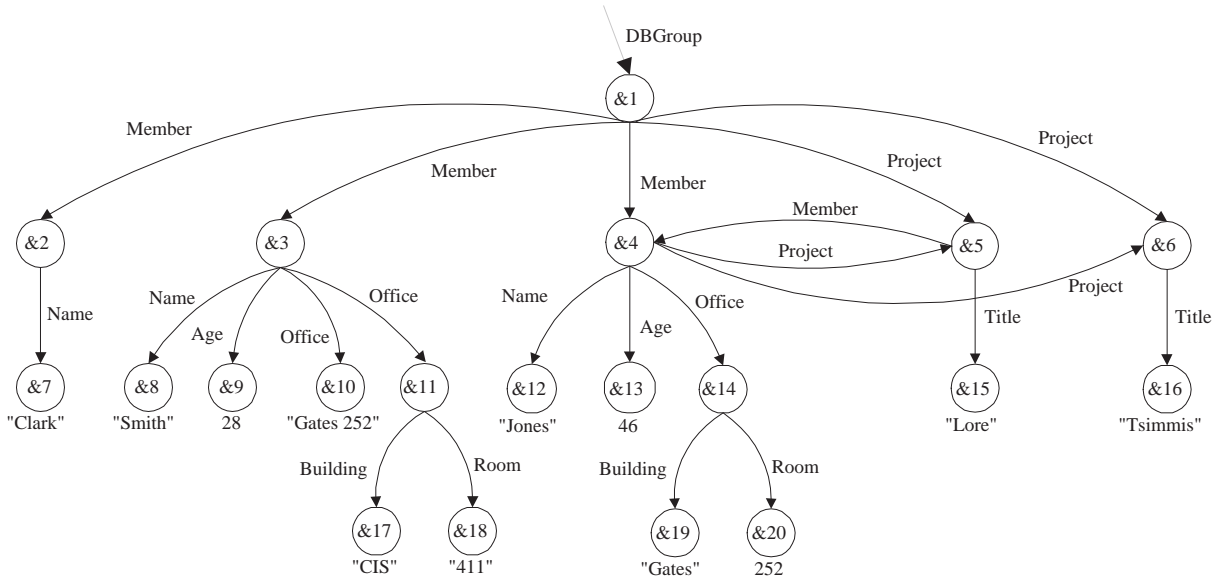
DBGroup

&1

Member
Member
Member
Project
Project

&2
&3
&4
&5
&6

Member
Project
Project

Name
Name
Age
Office
Office
Name
Age
Office
Title
Title

&7
"Clark"
&8
"Smith"
&9
28
&10
"Gates 252"
&11
&12
"Jones"
&13
46
&14
&15
"Lore"
&16
"Tsimmis"

Building
Room
Building
Room

&17
"CIS"
&18
"411"
&19
"Gates"
&20
252